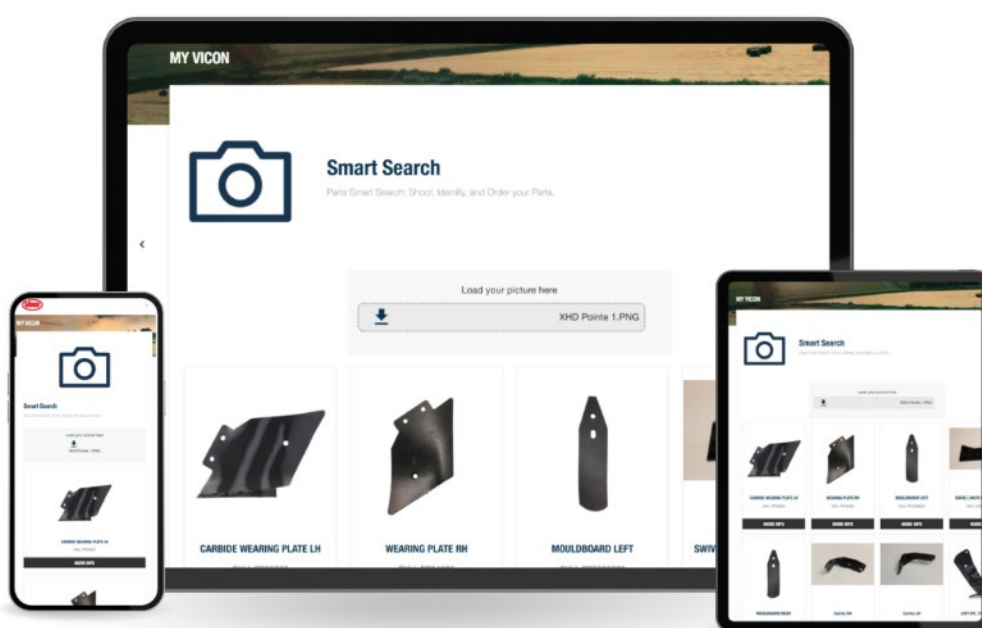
MY VICON

Smart Search

Parts Smart Search: Shoot, Identify, and Order your Parts.

Load your picture here

XHD Pointe 1.PNG

CARBIDE WEARING PLATE LH

WEARING PLATE RH

MOULDBOARD LEFT

SWIV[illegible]

MY VICON

Smart Search

Load your picture here

CARBIDE WEARING PLATE LH

MORE INFO

MY VICON

Smart Search

Load your picture here

XHD Pointe 1.PNG

CARBIDE WEARING PLATE LH

WEARING PLATE RH

MOULDBOARD LEFT

MORE INFO

MORE INFO

MORE INFO

MOULDBOARD RIGHT